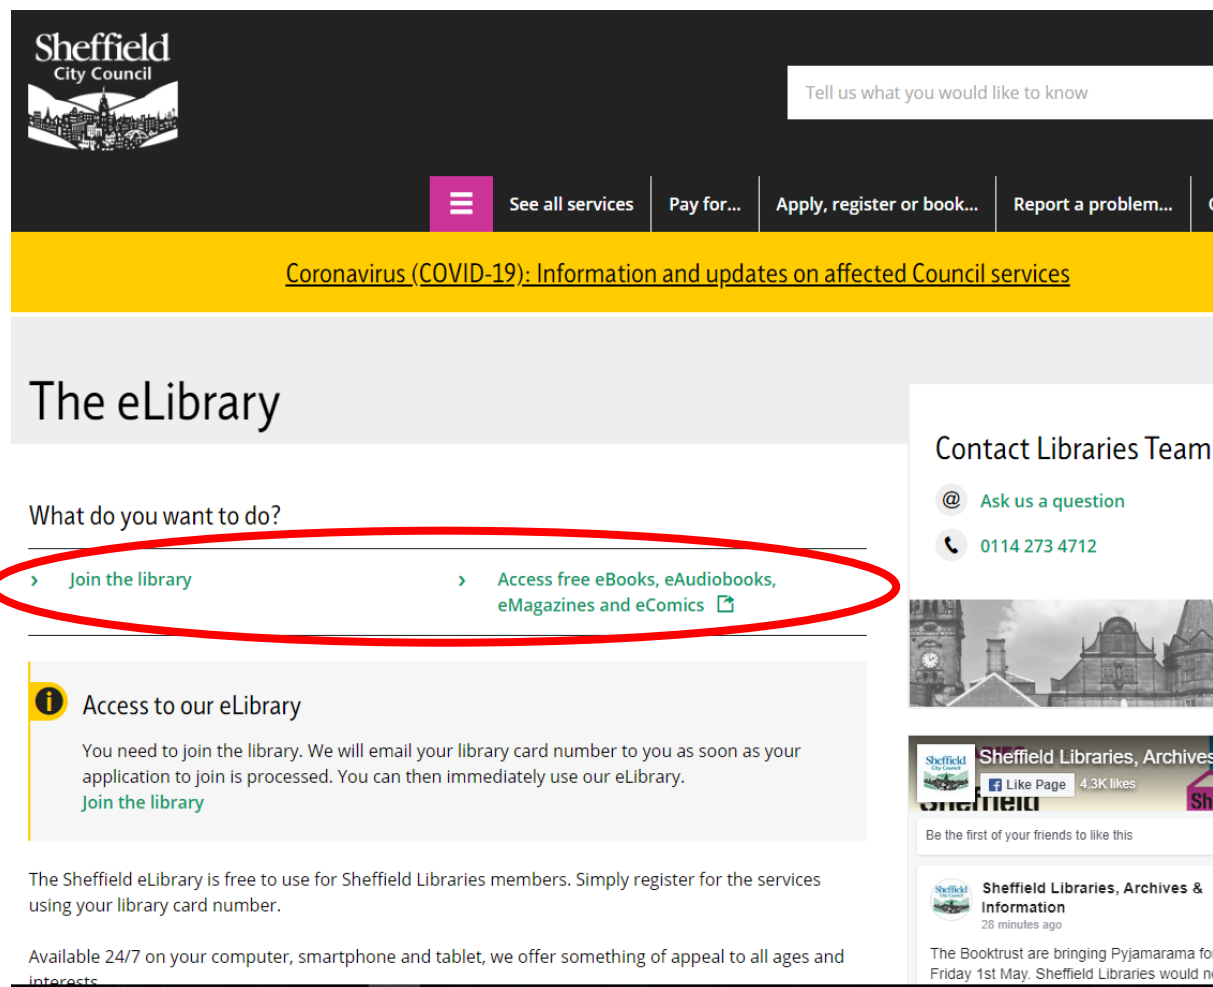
Sheffield City Council

Tell us what you would like to know

See all services | Pay for... | Apply, register or book... | Report a problem...

Coronavirus (COVID-19): Information and updates on affected Council services

The eLibrary

What do you want to do?

› Join the library

› Access free eBooks, eAudiobooks, eMagazines and eComics

Access to our eLibrary

You need to join the library. We will email your library card number to you as soon as your application to join is processed. You can then immediately use our eLibrary.
Join the library

The Sheffield eLibrary is free to use for Sheffield Libraries members. Simply register for the services using your library card number.

Available 24/7 on your computer, smartphone and tablet, we offer something of appeal to all ages and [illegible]

Contact Libraries Team

Ask us a question

0114 273 4712

Sheffield Libraries, Archive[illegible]

Like Page 4.3K likes

Be the first of your friends to like this

Sheffield Libraries, Archives & Information
28 minutes ago

The Booktrust are bringing Pyjamarama fo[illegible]
Friday 1st May. Sheffield Libraries would n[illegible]